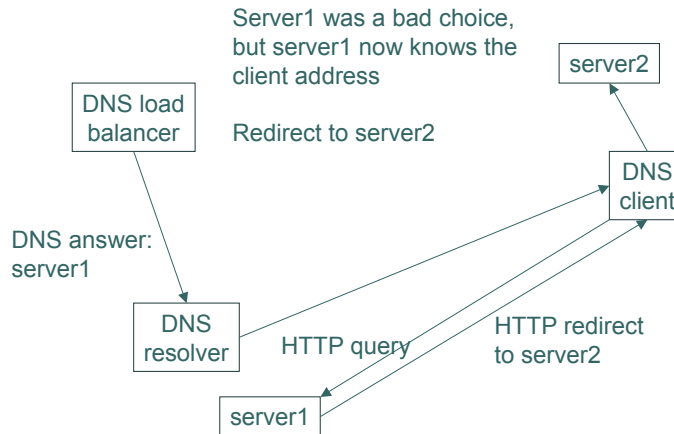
Server1 was a bad choice, but server1 now knows the client address

Redirect to server2

server2

DNS load balancer

DNS client

DNS answer: server1

DNS resolver

HTTP query

HTTP redirect to server2

server1